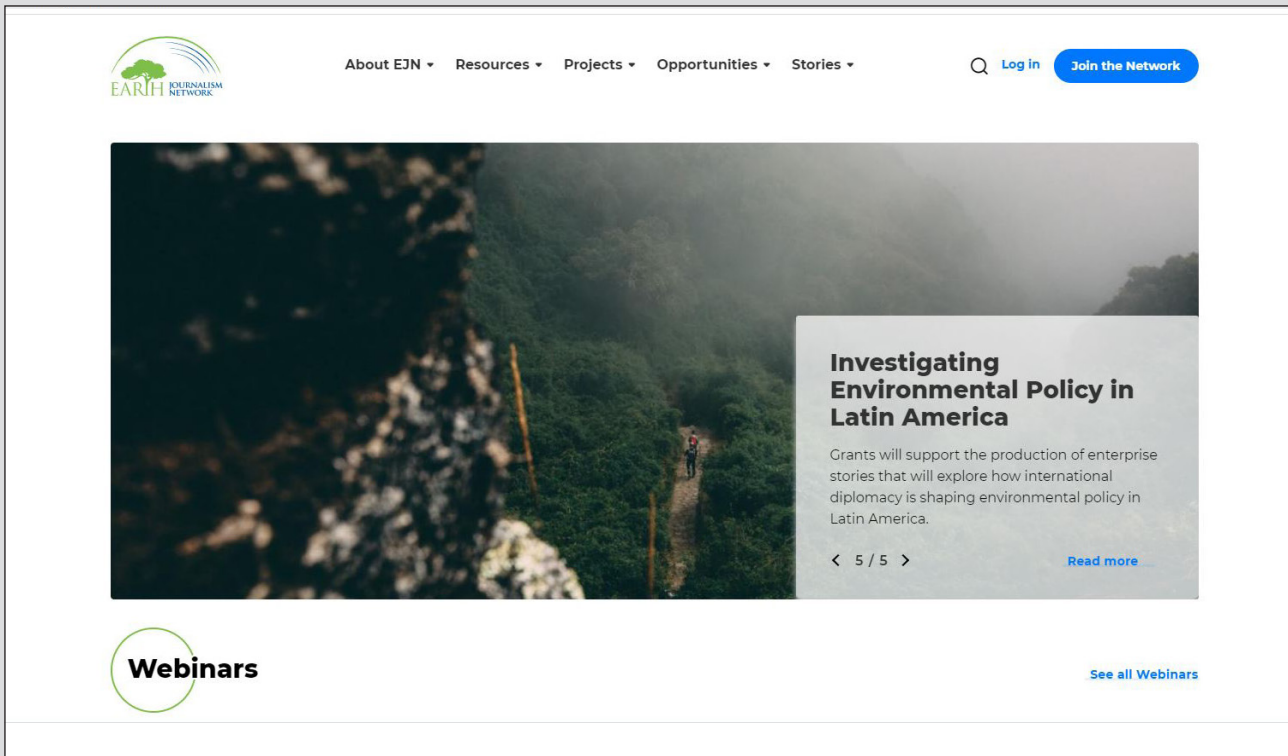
EARTH JOURNALISM NETWORK

About EJN ▾ Resources ▾ Projects ▾ Opportunities ▾ Stories ▾

Log in

Join the Network

Investigating Environmental Policy in Latin America

Grants will support the production of enterprise stories that will explore how international diplomacy is shaping environmental policy in Latin America.

5 / 5

Read more

Webinars

See all Webinars